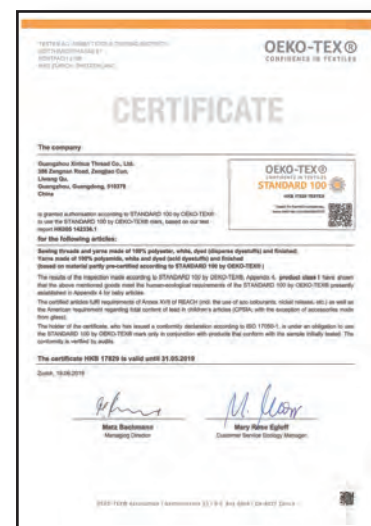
OEKO-TEX®
CONFIDENCE IN TEXTILES

CERTIFICATE

The company

Guangzhou Xinhua Thread Co., Ltd.
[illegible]
China

is granted authorisation according to STANDARD 100 by OEKO-TEX® to use the STANDARD 100 by OEKO-TEX® mark, based on our test report HKDB 142236.1
for the following articles:

OEKO-TEX®
CONFIDENCE IN TEXTILES
STANDARD 100

Sewing threads and yarns made of 100% polyester, white, dyed (disperse dyestuffs) and finished. Yarns made of 100% polyamide, white and dyed (acid dyestuffs) and finished (based on material partly pre-certified according to STANDARD 100 by OEKO-TEX®)

The results of the inspection made according to STANDARD 100 by OEKO-TEX®, Appendix 4, product class I have shown that the above mentioned goods meet the human-ecological requirements of the STANDARD 100 by OEKO-TEX® presently established in Appendix 4 for baby articles.

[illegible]

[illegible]

The certificate HKB 17829 is valid until 31.05.2019

Zurich, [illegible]

Mats Bachmann
Managing Director

Mary Rose Egloff
Customer Service Ecology Manager

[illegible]